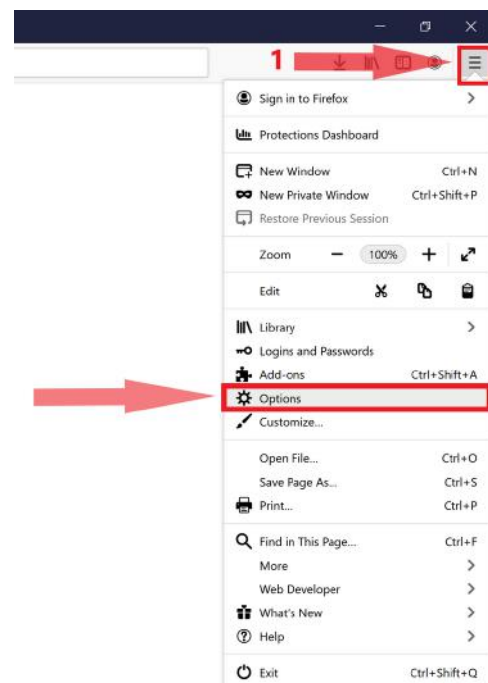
1

Sign in to Firefox

Protections Dashboard

New Window Ctrl+N
New Private Window Ctrl+Shift+P
Restore Previous Session

Zoom — 100% +

Edit

Library
Logins and Passwords
Add-ons Ctrl+Shift+A
Options
Customize...

Open File... Ctrl+O
Save Page As... Ctrl+S
Print... Ctrl+P

Find in This Page... Ctrl+F
More
Web Developer
What's New
Help

Exit Ctrl+Shift+Q